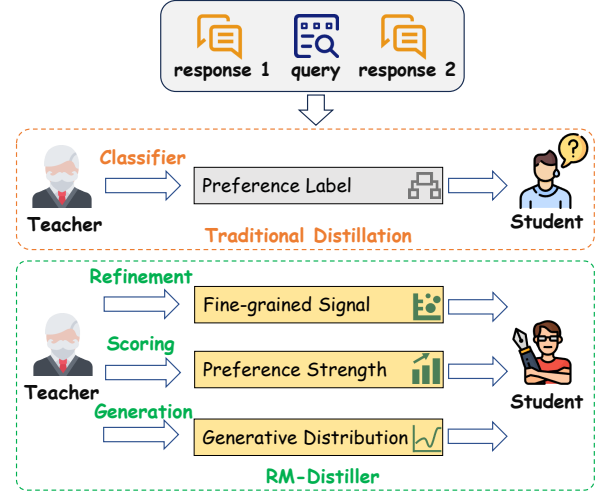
response 1 query response 2

Classifier

Teacher

Preference Label

Student

Traditional Distillation

Refinement

Fine-grained Signal

Scoring

Teacher

Preference Strength

Student

Generation

Generative Distribution

RM-Distiller